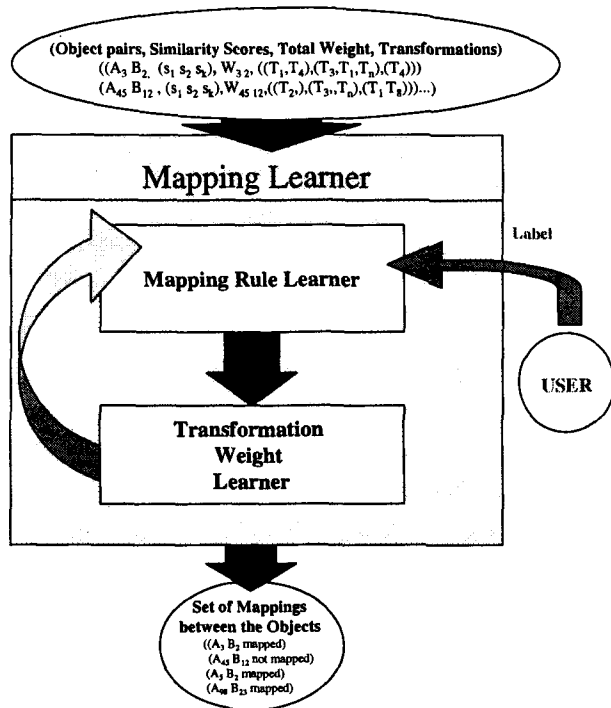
(Object pairs, Similarity Scores, Total Weight, Transformations)
$((A_3\ B_2,\ (s_1\ s_2\ s_k),\ W_{3\ 2},\ ((T_1,T_4),(T_3,T_1,T_n),(T_4)))$
$(A_{45}\ B_{12}\ ,\ (s_1\ s_2\ s_k), W_{45\ 12},((T_2,),(T_3,,T_n),(T_1\ T_8)))...)$

Mapping Learner

Label

Mapping Rule Learner

USER

Transformation Weight Learner

Set of Mappings between the Objects
$((A_3\ B_2$ mapped)
$(A_{45}\ B_{12}$ not mapped)
$(A_5\ B_2$ mapped)
$(A_{98}\ B_{23}$ mapped)